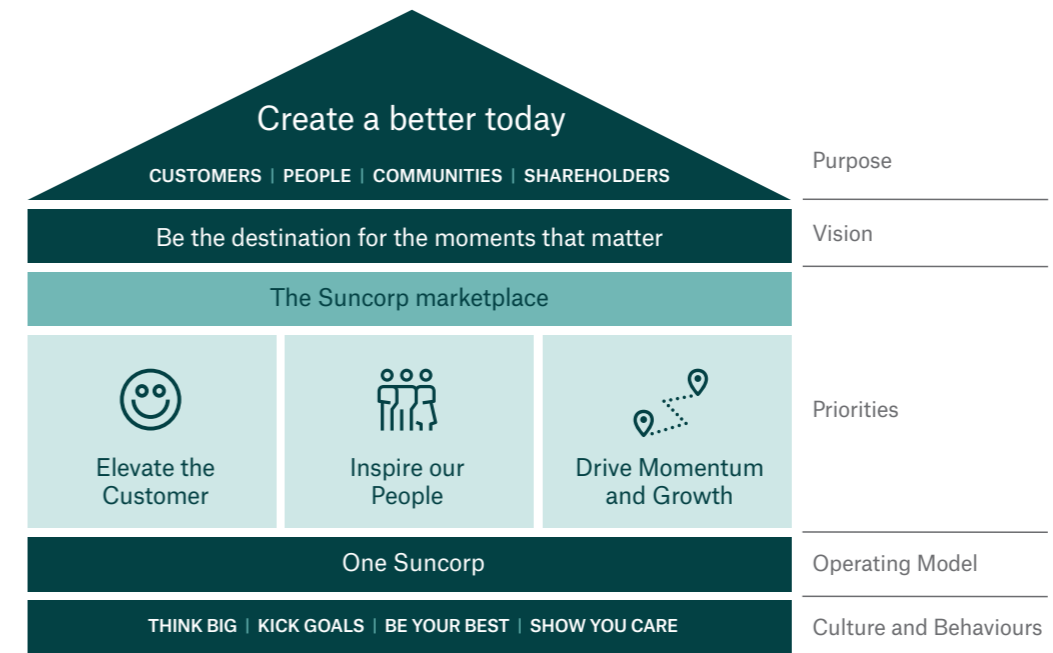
Create a better today

CUSTOMERS | PEOPLE | COMMUNITIES | SHAREHOLDERS

Purpose

Be the destination for the moments that matter

Vision

The Suncorp marketplace

Elevate the Customer

Inspire our People

Drive Momentum and Growth

Priorities

One Suncorp

Operating Model

THINK BIG | KICK GOALS | BE YOUR BEST | SHOW YOU CARE

Culture and Behaviours